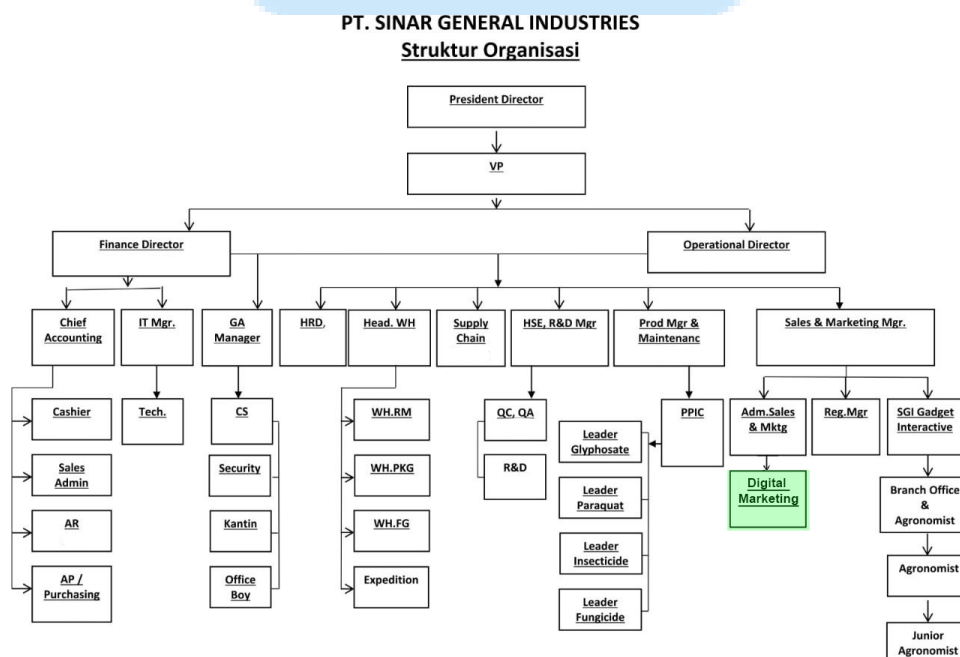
PT. SINAR GENERAL INDUSTRIES
Struktur Organisasi

President Director

VP

Finance Director

Operational Director

Chief Accounting

IT Mgr.

GA Manager

HRD,

Head. WH

Supply Chain

HSE, R&D Mgr

Prod Mgr & Maintenanc

Sales & Marketing Mgr.

Cashier

Sales Admin

AR

AP / Purchasing

Tech.

CS

Security

Kantin

Office Boy

WH.RM

WH.PKG

WH.FG

Expedition

QC, QA

R&D

PPIC

Leader Glyphosate

Leader Paraquat

Leader Insecticide

Leader Fungicide

Adm.Sales & Mktg

Digital Marketing

Reg.Mgr

SGI Gadget Interactive

Branch Office & Agronomist

Agronomist

Junior Agronomist